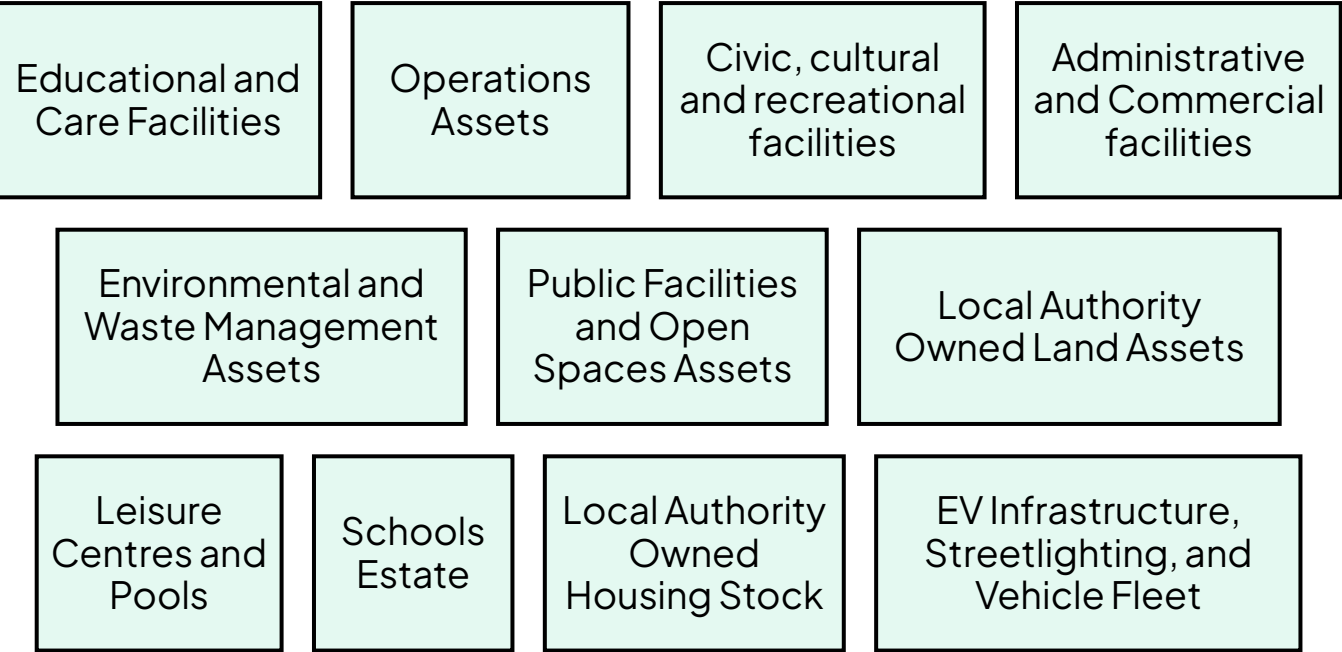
Educational and Care Facilities

Operations Assets

Civic, cultural and recreational facilities

Administrative and Commercial facilities

Environmental and Waste Management Assets

Public Facilities and Open Spaces Assets

Local Authority Owned Land Assets

Leisure Centres and Pools

Schools Estate

Local Authority Owned Housing Stock

EV Infrastructure, Streetlighting, and Vehicle Fleet